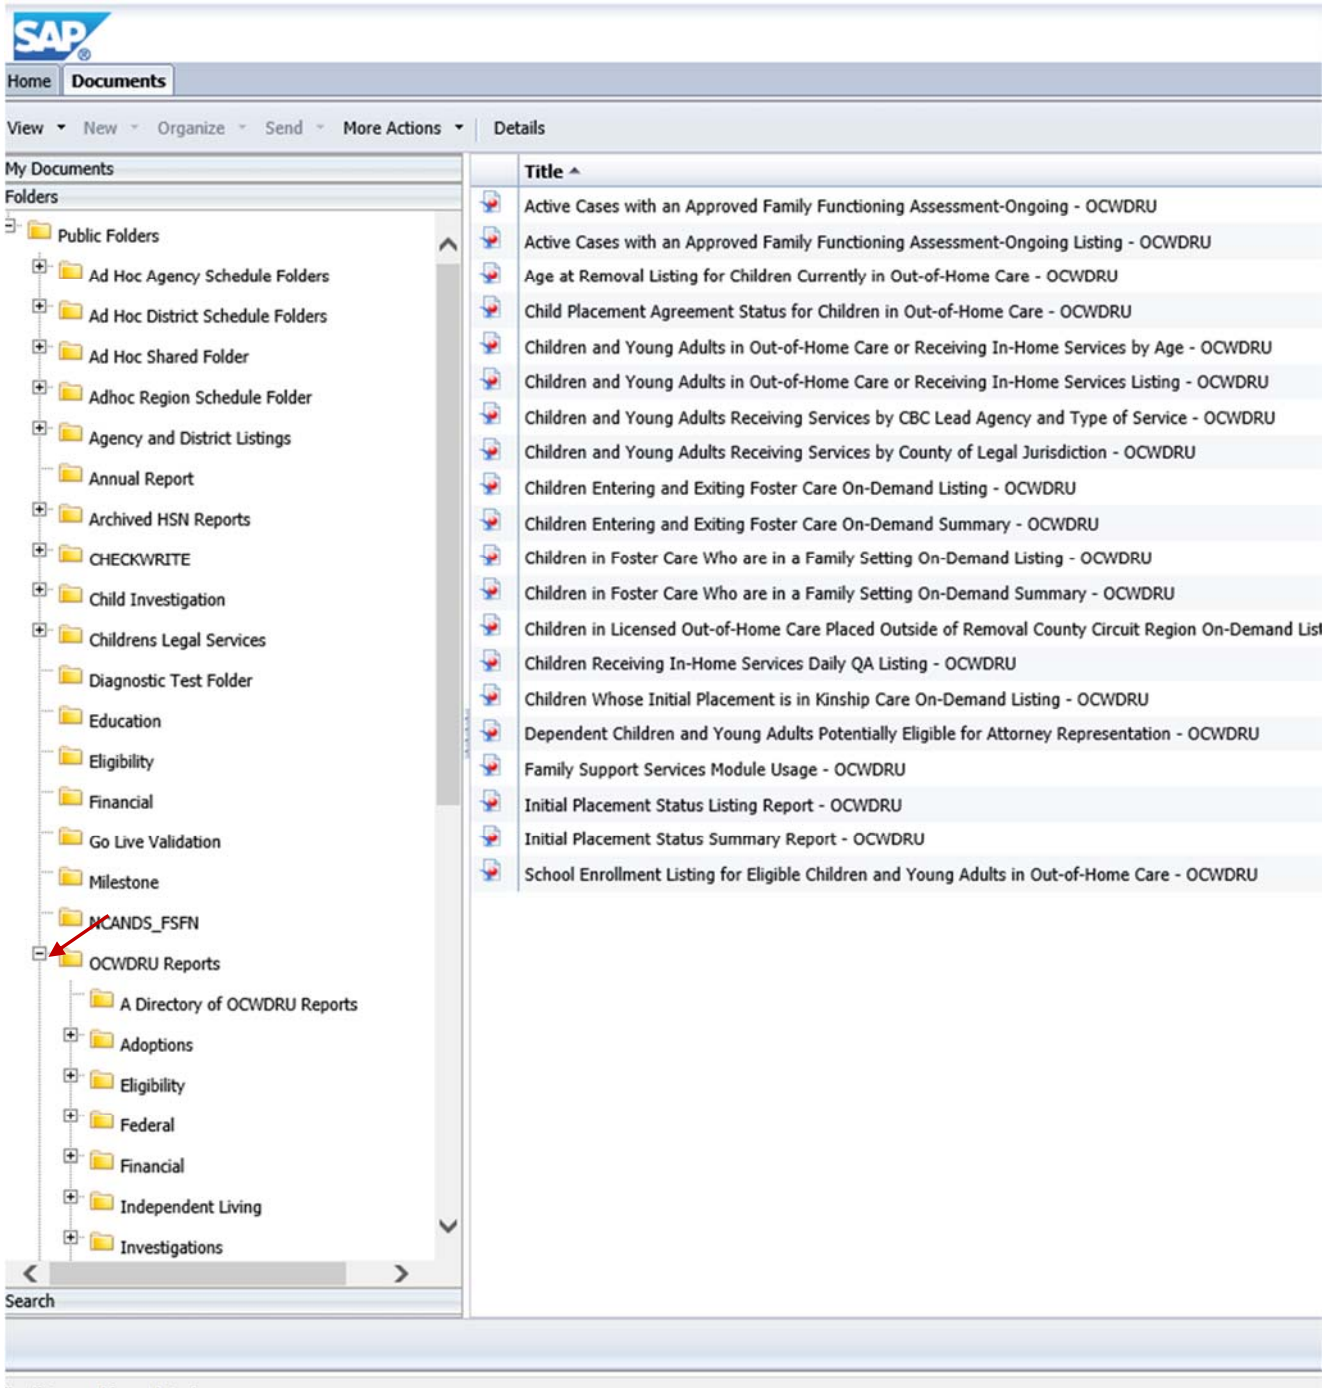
SAP

Home Documents

View New Organize Send More Actions Details

My Documents
Folders

Public Folders
Ad Hoc Agency Schedule Folders
Ad Hoc District Schedule Folders
Ad Hoc Shared Folder
Adhoc Region Schedule Folder
Agency and District Listings
Annual Report
Archived HSN Reports
CHECKWRITE
Child Investigation
Childrens Legal Services
Diagnostic Test Folder
Education
Eligibility
Financial
Go Live Validation
Milestone
NCANDS_FSFN
OCWDRU Reports
A Directory of OCWDRU Reports
Adoptions
Eligibility
Federal
Financial
Independent Living
Investigations

Search

Title
Active Cases with an Approved Family Functioning Assessment-Ongoing - OCWDRU
Active Cases with an Approved Family Functioning Assessment-Ongoing Listing - OCWDRU
Age at Removal Listing for Children Currently in Out-of-Home Care - OCWDRU
Child Placement Agreement Status for Children in Out-of-Home Care - OCWDRU
Children and Young Adults in Out-of-Home Care or Receiving In-Home Services by Age - OCWDRU
Children and Young Adults in Out-of-Home Care or Receiving In-Home Services Listing - OCWDRU
Children and Young Adults Receiving Services by CBC Lead Agency and Type of Service - OCWDRU
Children and Young Adults Receiving Services by County of Legal Jurisdiction - OCWDRU
Children Entering and Exiting Foster Care On-Demand Listing - OCWDRU
Children Entering and Exiting Foster Care On-Demand Summary - OCWDRU
Children in Foster Care Who are in a Family Setting On-Demand Listing - OCWDRU
Children in Foster Care Who are in a Family Setting On-Demand Summary - OCWDRU
Children in Licensed Out-of-Home Care Placed Outside of Removal County Circuit Region On-Demand List
Children Receiving In-Home Services Daily QA Listing - OCWDRU
Children Whose Initial Placement is in Kinship Care On-Demand Listing - OCWDRU
Dependent Children and Young Adults Potentially Eligible for Attorney Representation - OCWDRU
Family Support Services Module Usage - OCWDRU
Initial Placement Status Listing Report - OCWDRU
Initial Placement Status Summary Report - OCWDRU
School Enrollment Listing for Eligible Children and Young Adults in Out-of-Home Care - OCWDRU